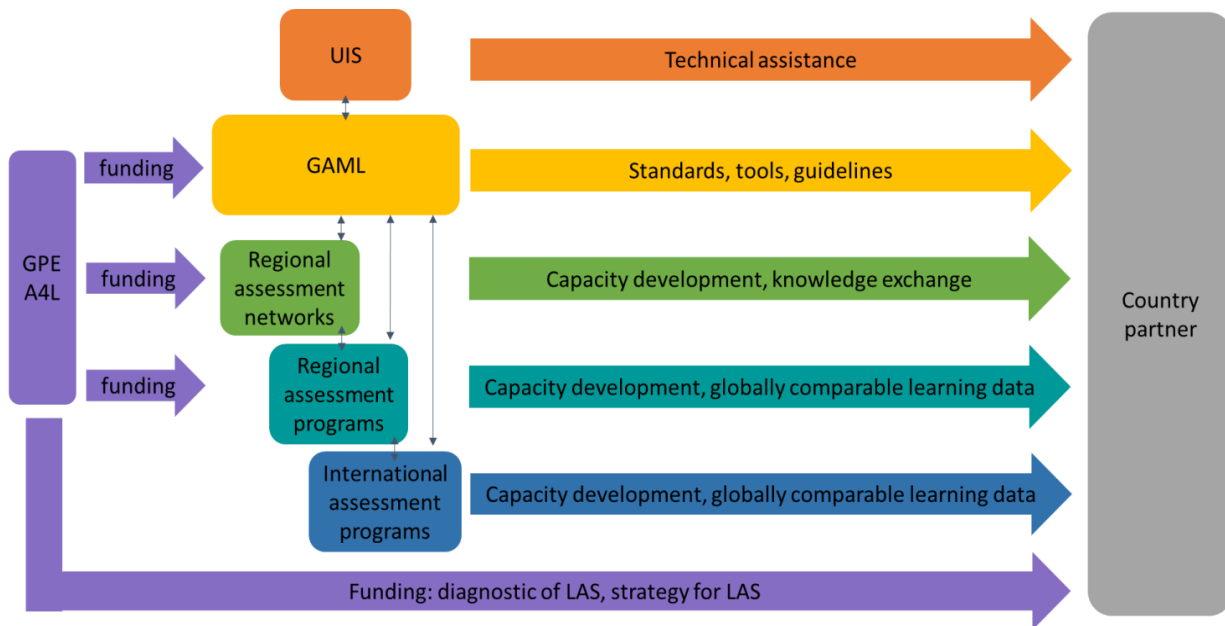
UIS

Technical assistance

GPE A4L

funding

GAML

Standards, tools, guidelines

funding

Regional assessment networks

Capacity development, knowledge exchange

funding

Regional assessment programs

Capacity development, globally comparable learning data

International assessment programs

Capacity development, globally comparable learning data

Country partner

Funding: diagnostic of LAS, strategy for LAS